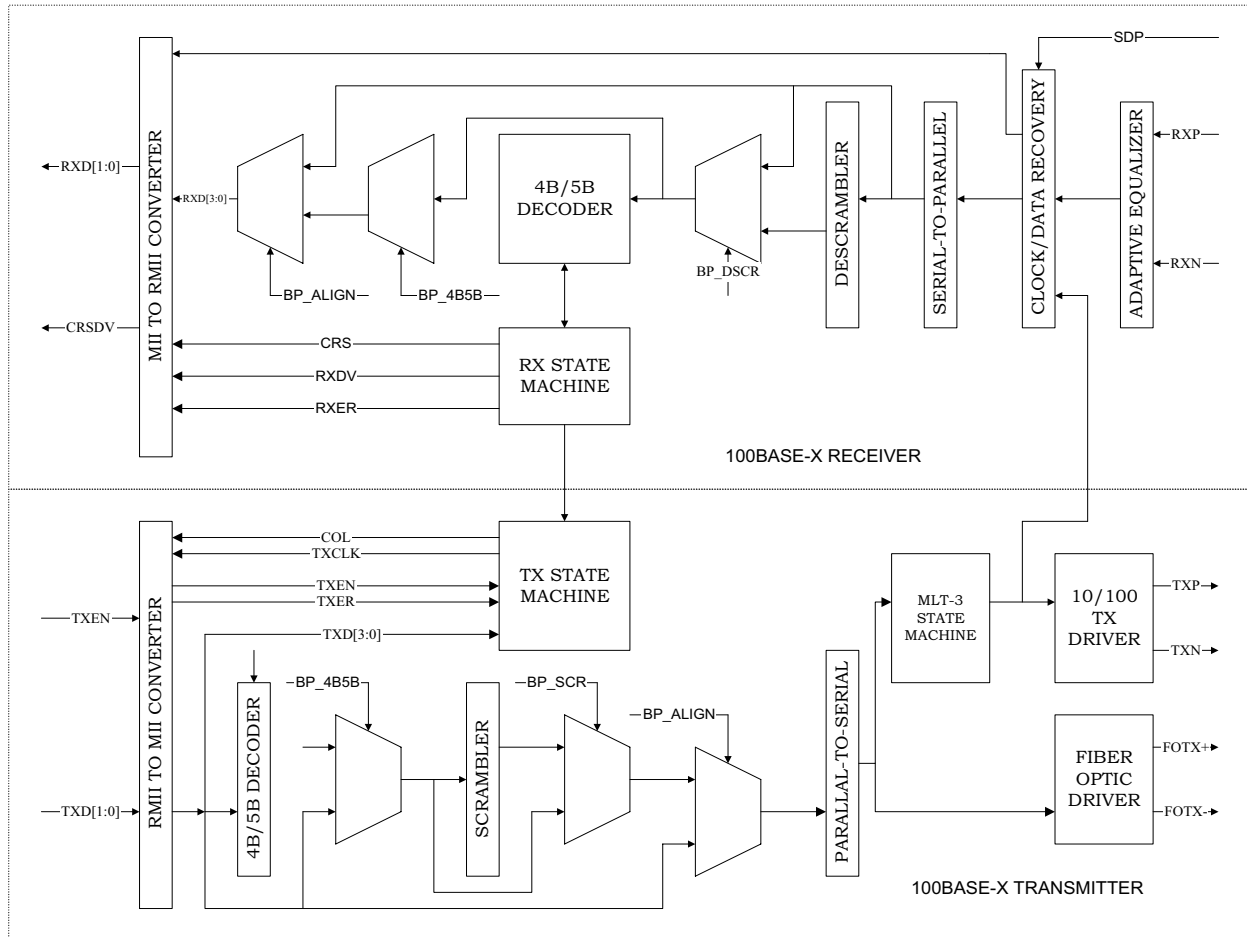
SDP

RXD[1:0]

MII TO RMII CONVERTER

RXD[3:0]

4B/5B DECODER

DESCRAMBLER

SERIAL-TO-PARALLEL

CLOCK/DATA RECOVERY

ADAPTIVE EQUALIZER

RXP

RXN

BP_ALIGN

BP_4B5B

BP_DSCR

CRSDV

CRS

RXDV

RXER

RX STATE MACHINE

100BASE-X RECEIVER

COL

TXCLK

TXEN

TXER

TXD[3:0]

TX STATE MACHINE

TXEN

RMII TO MII CONVERTER

MLT-3 STATE MACHINE

10/100 TX DRIVER

TXP

TXN

BP_4B5B

BP_SCR

BP_ALIGN

4B/5B DECODER

SCRAMBLER

PARALLAL-TO-SERIAL

FIBER OPTIC DRIVER

FOTX+

FOTX-

TXD[1:0]

100BASE-X TRANSMITTER